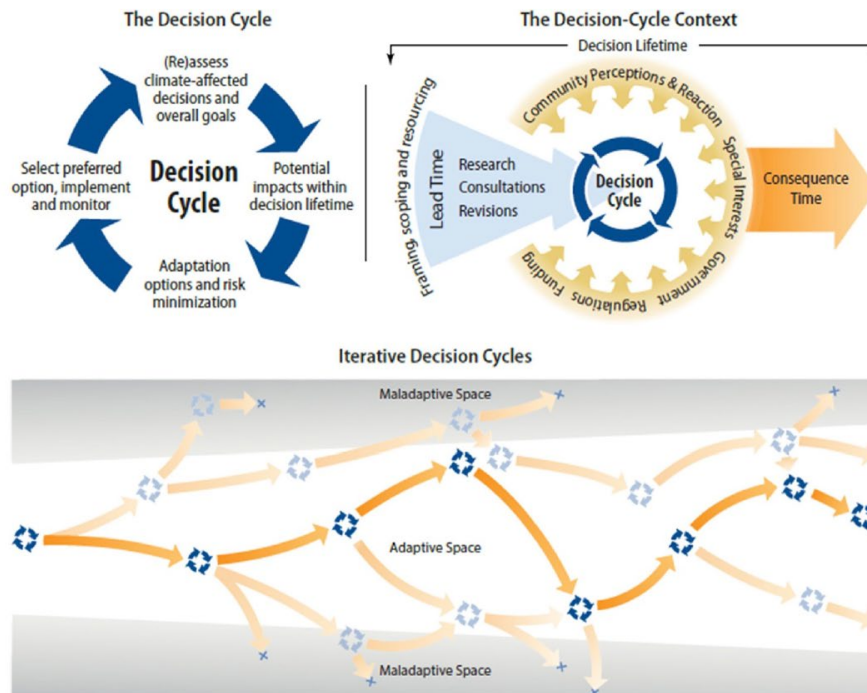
The Decision Cycle

(Re)assess climate-affected decisions and overall goals

Select preferred option, implement and monitor

Decision Cycle

Potential impacts within decision lifetime

Adaptation options and risk minimization

The Decision-Cycle Context

Decision Lifetime

Framing scoping and resourcing

Lead Time

Research
Consultations
Revisions

Community Perceptions & Reaction

Special Interests

Government

Regulations

Funding

Decision Cycle

Consequence Time

Iterative Decision Cycles

Maladaptive Space

Adaptive Space

Maladaptive Space